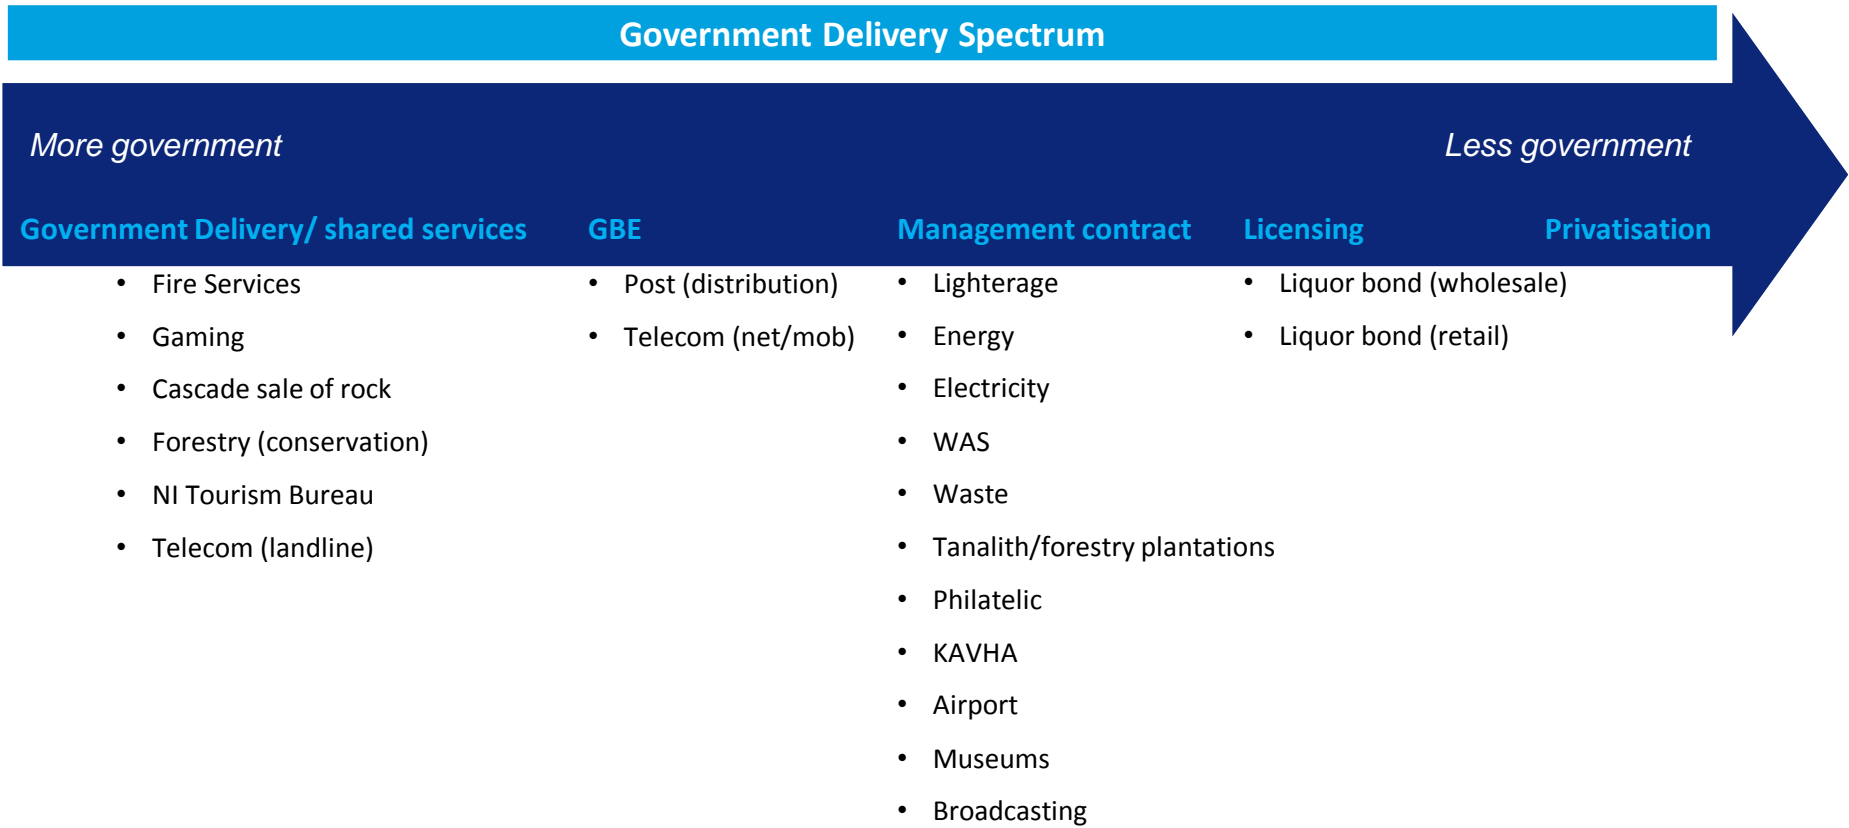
Government Delivery Spectrum

More government

Less government

Government Delivery/ shared services

- Fire Services
- Gaming
- Cascade sale of rock
- Forestry (conservation)
- NI Tourism Bureau
- Telecom (landline)

GBE

- Post (distribution)
- Telecom (net/mob)

Management contract

- Lighterage
- Energy
- Electricity
- WAS
- Waste
- Tanalith/forestry plantations
- Philatelic
- KAVHA
- Airport
- Museums
- Broadcasting

Licensing

- Liquor bond (wholesale)
- Liquor bond (retail)

Privatisation